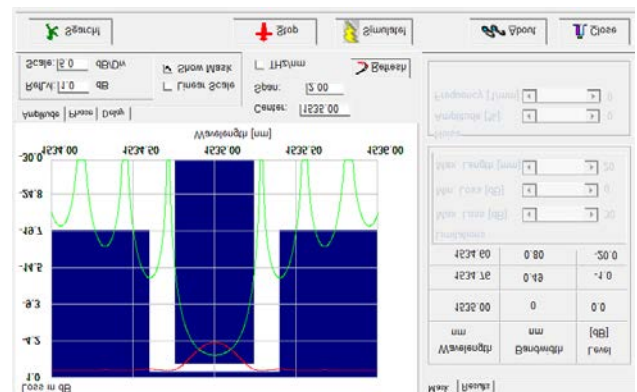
Search!
Stop
Simulate!
About
Close
Scale: 5.0 dB/Div
Ref.Lv.: 1.0 dB
Show Mask
Linear Scale
THz/nm
Span: 2.00
Center: 1535.00
Refresh
Amplitude | Phase | Delay
Wavelength [nm]
1534.00
1534.50
1535.00
1535.50
1536.00
-30.0
-24.8
-19.7
-14.5
-9.3
-4.2
1.0
Loss in dB
Frequency [1/nm]
Amplitude [%]
Filters
Max. Length [mm]
Min. Loss [dB]
Max. Loss [dB]
Limitations
| 1534.60 | 0.80 | -20.0 |
|---|---|---|
| 1534.75 | 0.49 | -1.0 |
| 1535.00 | 0 | 0.0 |
| nm Wavelength | nm Bandwidth | [dB] Level |
Mask | Results